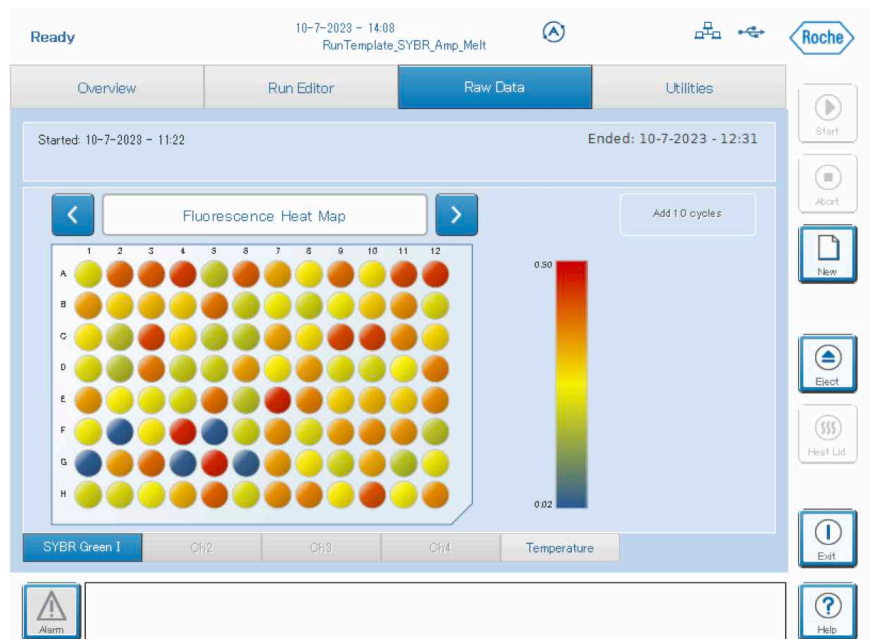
Ready

10-7-2023 - 14:08
RunTemplate_SYBR_Amp_Melt

Roche

Overview | Run Editor | Raw Data | Utilities

Start

Abort

Started: 10-7-2023 - 11:22

Ended: 10-7-2023 - 12:31

Fluorescence Heat Map

Add 10 cycles

1 2 3 4 5 6 7 8 9 10 11 12

A
B
C
D
E
F
G
H

0.50

0.02

New

Eject

Heat Lid

Exit

SYBR Green I | Ch2 | Ch3 | Ch4 | Temperature

Alarm

Help